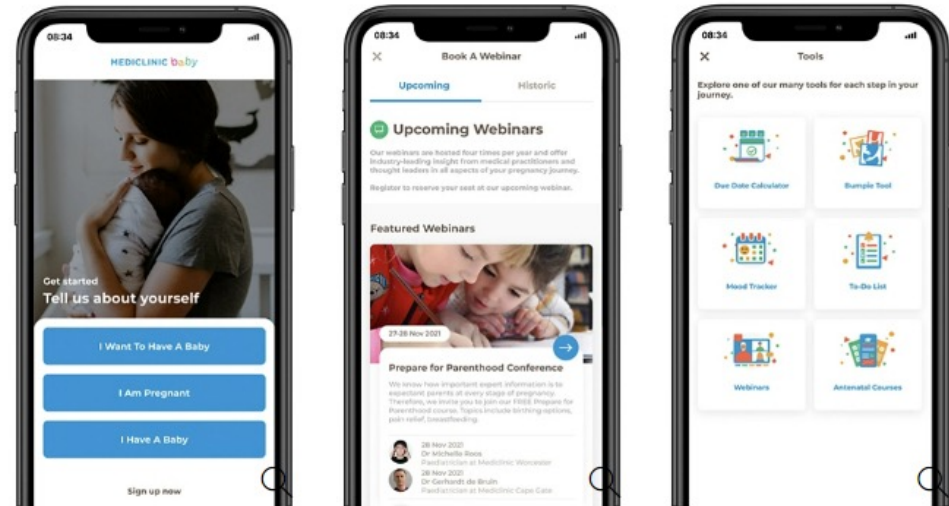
08:34

MEDICLINIC baby

Get started
Tell us about yourself

I Want To Have A Baby

I Am Pregnant

I Have A Baby

Sign up now

08:34

Book A Webinar

Upcoming

Historic

Upcoming Webinars

Our webinars are hosted four times per year and offer industry-leading insight from medical practitioners and thought leaders in all aspects of your pregnancy journey.

Register to reserve your seat at our upcoming webinar.

Featured Webinars

27-28 Nov 2021

Prepare for Parenthood Conference

We know how important expert information is to expectant parents at every stage of pregnancy. Therefore, we invite you to join our FREE Prepare for Parenthood course. Topics include birthing options, pain relief, breastfeeding.

28 Nov 2021
Dr Michelle Roos
Paediatrician at Mediclinic Worcester

28 Nov 2021
Dr Gerhardt de Bruin
Paediatrician at Mediclinic Cape Gate

08:34

Tools

Explore one of our many tools for each step in your journey.

Due Date Calculator

Bumpie Tool

Mood Tracker

To-Do List

Webinars

Antenatal Courses